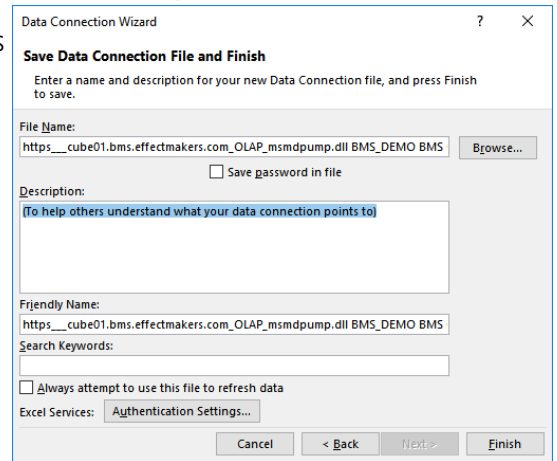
Data Connection Wizard ? ×

Save Data Connection File and Finish

Enter a name and description for your new Data Connection file, and press Finish to save.

File Name:

https___cube01.bms.effectmakers.com_OLAP_msmdpump.dll BMS_DEMO BMS

Browse...

Save password in file

Description:

(To help others understand what your data connection points to)

Friendly Name:

https___cube01.bms.effectmakers.com_OLAP_msmdpump.dll BMS_DEMO BMS

Search Keywords:

Always attempt to use this file to refresh data

Excel Services: Authentication Settings...

Cancel < Back Next > Finish